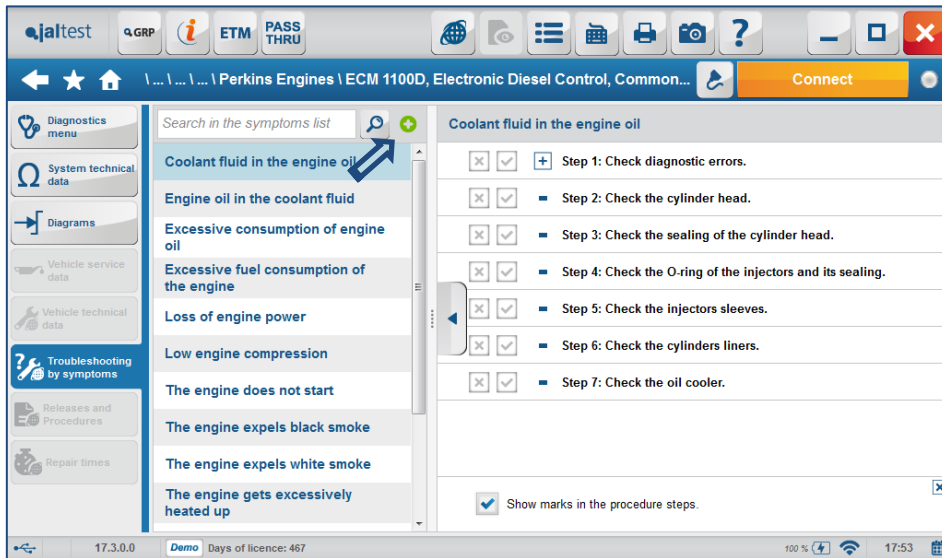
jaltest GRP ETM PASS THRU

\ ... \ ... \ ... \ Perkins Engines \ ECM 1100D, Electronic Diesel Control, Common...

Connect

Diagnostics menu

System technical data

Diagrams

Vehicle service data

Vehicle technical data

Troubleshooting by symptoms

Releases and Procedures

Repair times

Search in the symptoms list

Coolant fluid in the engine oil

Engine oil in the coolant fluid

Excessive consumption of engine oil

Excessive fuel consumption of the engine

Loss of engine power

Low engine compression

The engine does not start

The engine expels black smoke

The engine expels white smoke

The engine gets excessively heated up

Coolant fluid in the engine oil

Step 1: Check diagnostic errors.

Step 2: Check the cylinder head.

Step 3: Check the sealing of the cylinder head.

Step 4: Check the O-ring of the injectors and its sealing.

Step 5: Check the injectors sleeves.

Step 6: Check the cylinders liners.

Step 7: Check the oil cooler.

Show marks in the procedure steps.

17.3.0.0 Demo Days of licence: 467 100 % 17:53